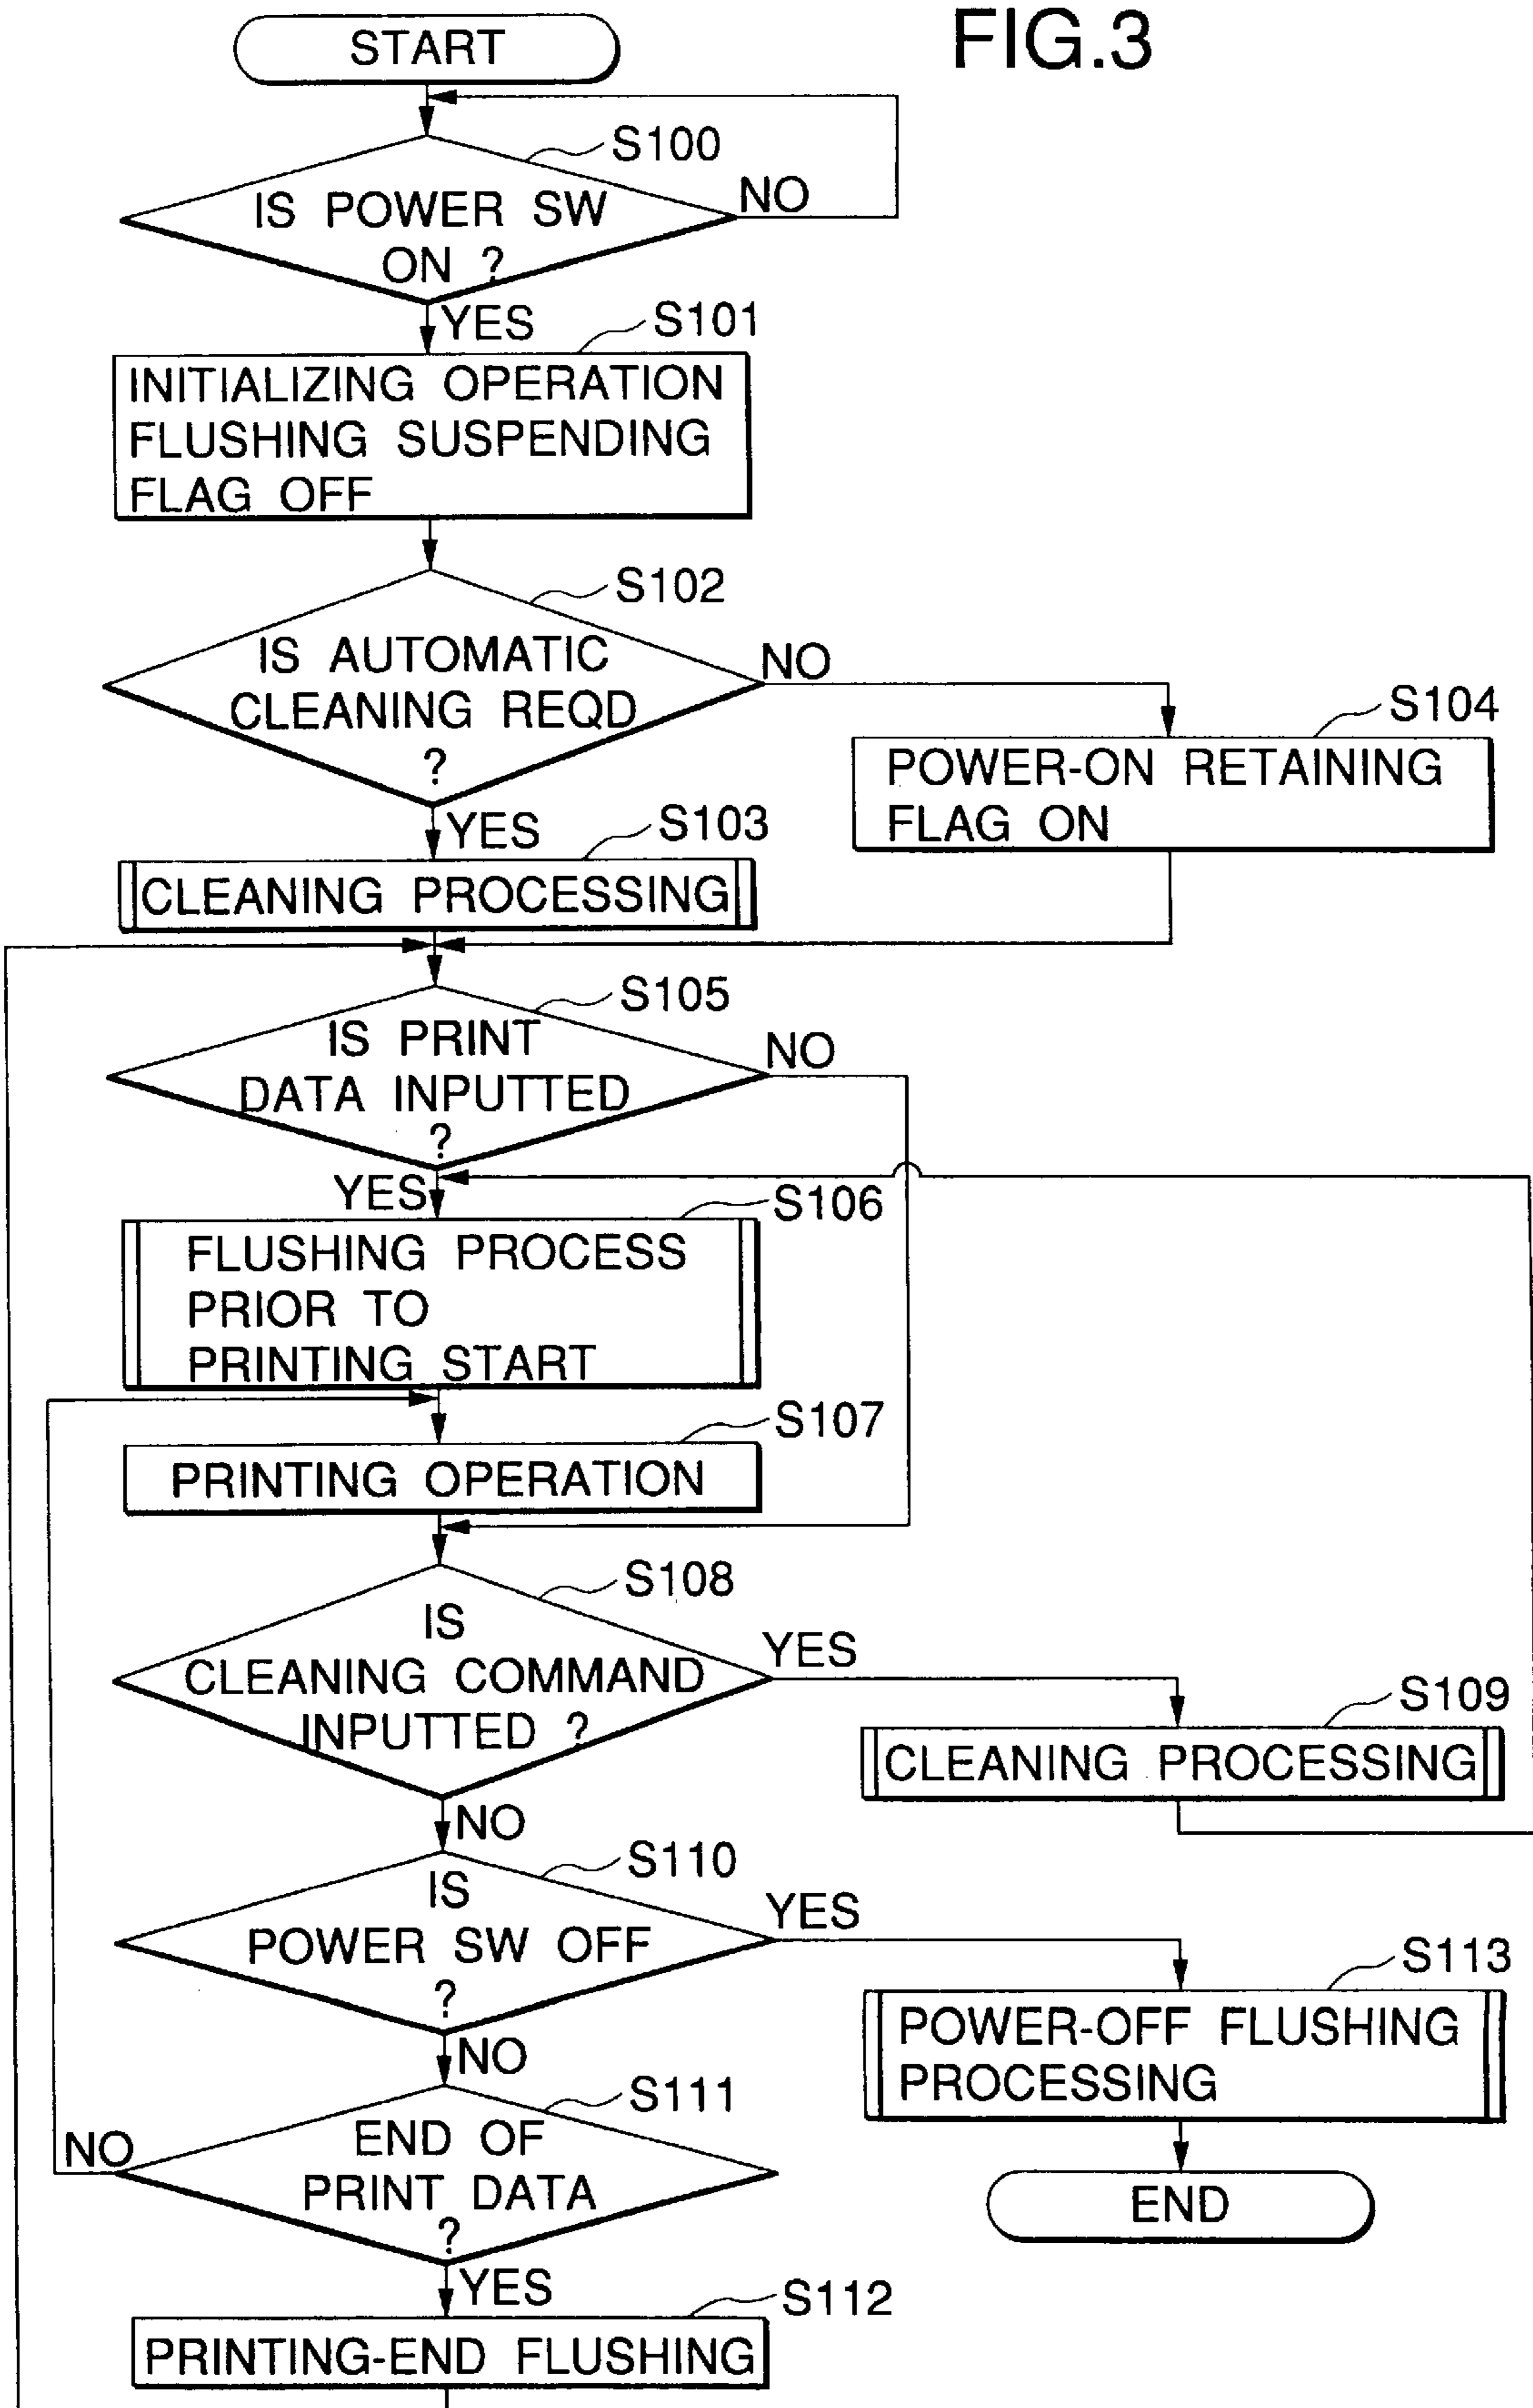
FIG.3

START

S100
IS POWER SW ON ?
NO
YES

S101
INITIALIZING OPERATION FLUSHING SUSPENDING FLAG OFF

S102
IS AUTOMATIC CLEANING REQD ?
NO
YES

S104
POWER-ON RETAINING FLAG ON

S103
CLEANING PROCESSING

S105
IS PRINT DATA INPUTTED ?
NO
YES

S106
FLUSHING PROCESS PRIOR TO PRINTING START

S107
PRINTING OPERATION

S108
IS CLEANING COMMAND INPUTTED ?
YES
NO

S109
CLEANING PROCESSING

S110
IS POWER SW OFF ?
YES
NO

S113
POWER-OFF FLUSHING PROCESSING

END

S111
END OF PRINT DATA ?
NO
YES

S112
PRINTING-END FLUSHING